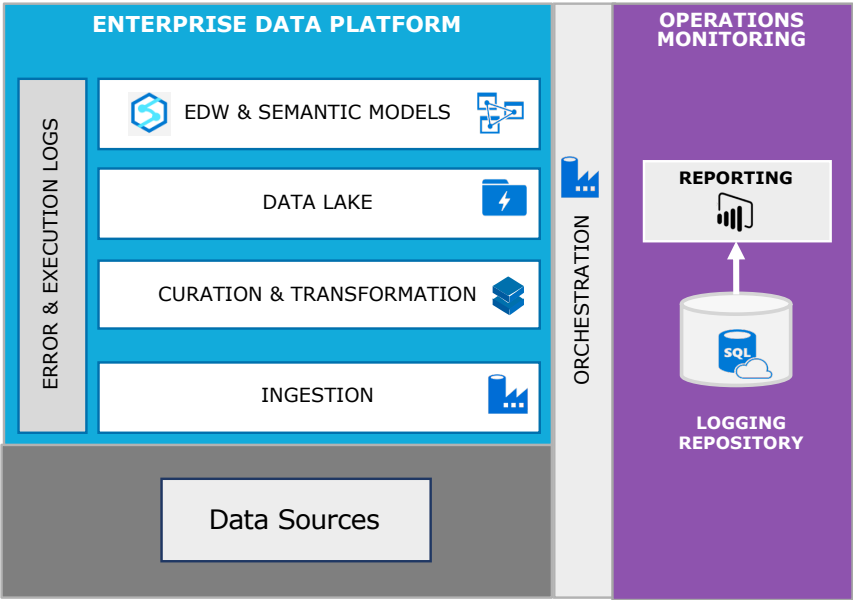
ENTERPRISE DATA PLATFORM

ERROR & EXECUTION LOGS

EDW & SEMANTIC MODELS

DATA LAKE

CURATION & TRANSFORMATION

INGESTION

Data Sources

ORCHESTRATION

OPERATIONS MONITORING

REPORTING

SQL

LOGGING REPOSITORY